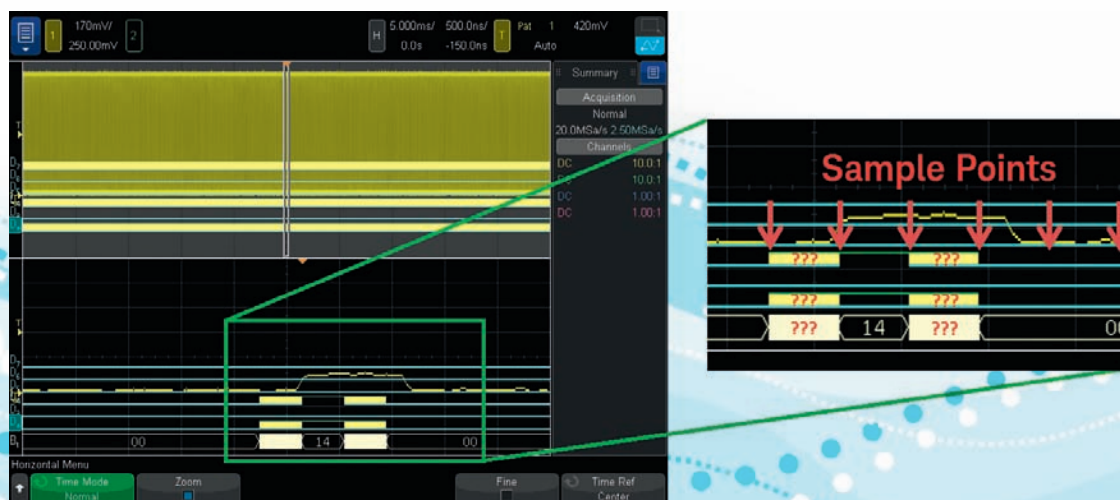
1 170mV/ 250.00mV 2

H 5.000ms/ 0.0s 500.0ns/ -150.0ns T Pat 1 420mV Auto

Summary

Acquisition

Normal

20.0MSa/s 2.50MSa/s

Channels

DC 10.0:1

DC 10.0:1

DC 1.00:1

DC 1.00:1

T

D7

D0

T

D7

D0

B1

00

14

00

Sample Points

???

???

???

???

???

14

???

00

Horizontal Menu

Time Mode

Normal

Zoom

Fine

Time Ref

Center